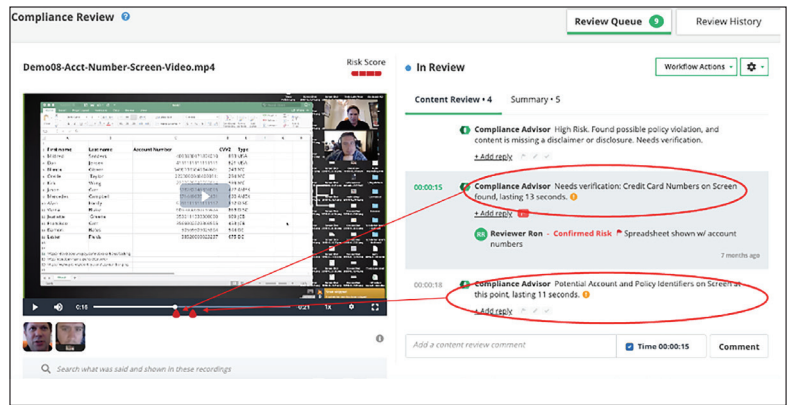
Compliance Review ?

Review Queue 9
Review History

Demo08-Acct-Number-Screen-Video.mp4

Risk Score

In Review

Workflow Actions

Content Review • 4
Summary • 5

Compliance Advisor High Risk. Found possible policy violation, and content is missing a disclaimer or disclosure. Needs verification.

+ Add reply

00:00:15
Compliance Advisor Needs verification: Credit Card Numbers on Screen found, lasting 13 seconds.

+ Add reply

RR Reviewer Ron - Confirmed Risk Spreadsheet shown w/ account numbers

7 months ago

00:00:18
Compliance Advisor Potential Account and Policy Identifiers on Screen at this point, lasting 11 seconds.

+ Add reply

| First name | Last name | Account Number | CVV2 | Type |
|---|---|---|---|---|
| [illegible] | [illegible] | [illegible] | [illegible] | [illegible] |

0:15
0:21
1x

Add a content review comment

Time 00:00:15

Comment

Search what was said and shown in these recordings